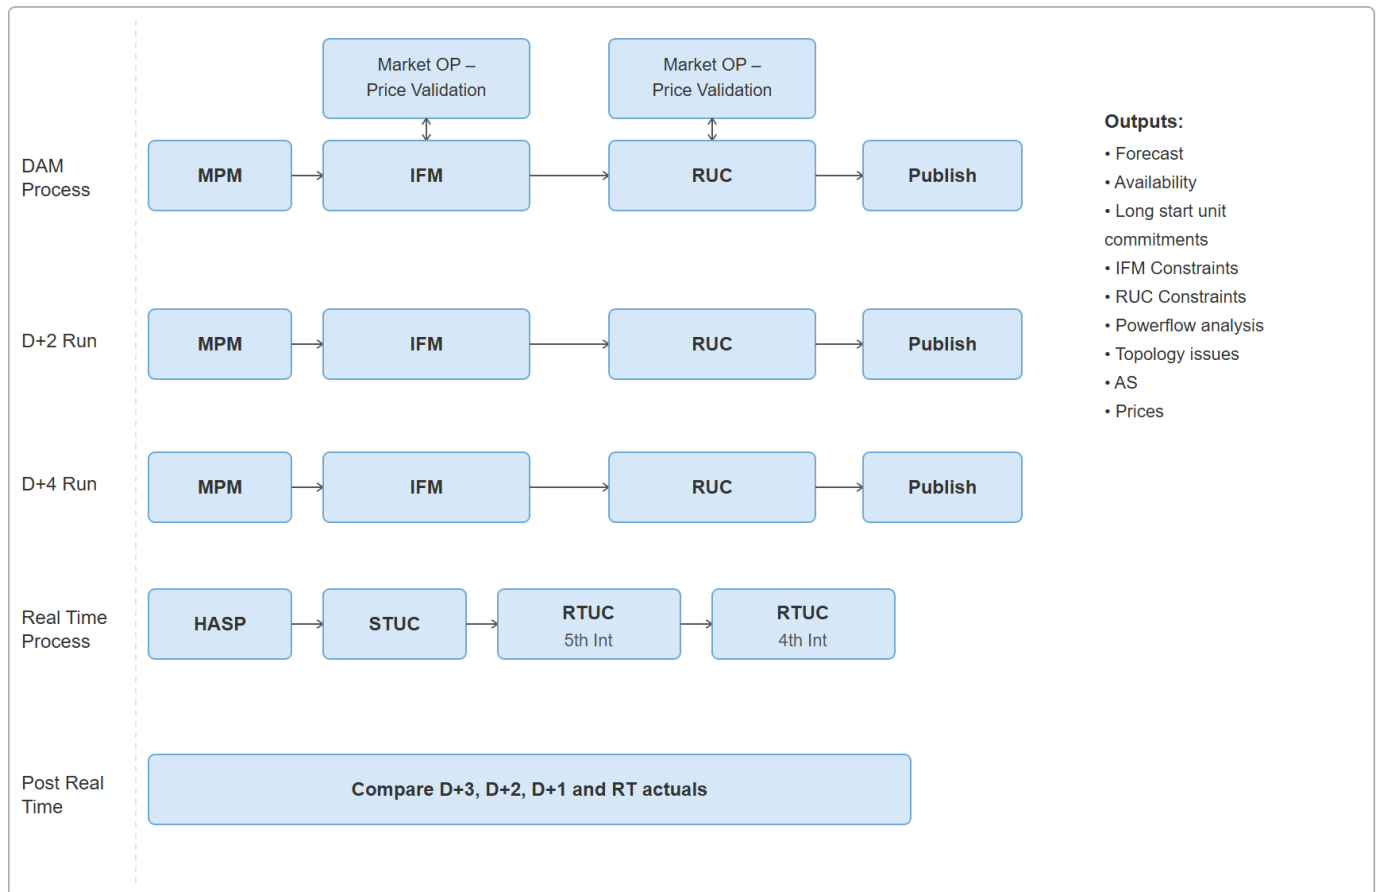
DAM Process

Market OP – Price Validation

Market OP – Price Validation

MPM

IFM

RUC

Publish

D+2 Run

MPM

IFM

RUC

Publish

D+4 Run

MPM

IFM

RUC

Publish

Real Time Process

HASP

STUC

RTUC
5th Int

RTUC
4th Int

Post Real Time

Compare D+3, D+2, D+1 and RT actuals

Outputs:
• Forecast
• Availability
• Long start unit commitments
• IFM Constraints
• RUC Constraints
• Powerflow analysis
• Topology issues
• AS
• Prices